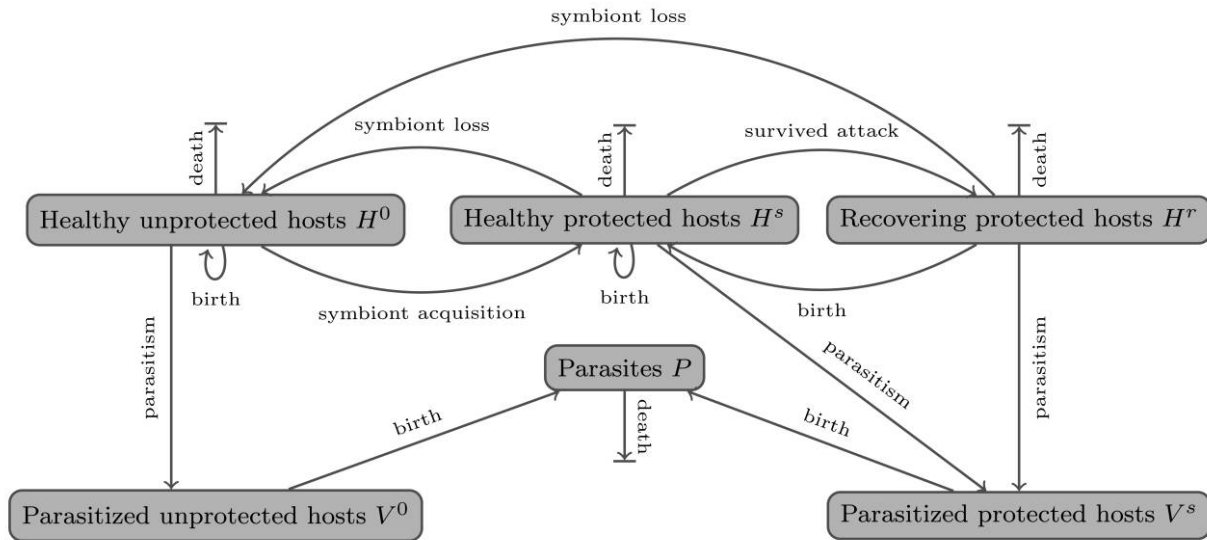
symbiont loss

symbiont loss

survived attack

death

death

death

Healthy unprotected hosts $H^0$

Healthy protected hosts $H^s$

Recovering protected hosts $H^r$

birth

birth

symbiont acquisition

birth

parasitism

parasitism

parasitism

Parasites $P$

death

birth

birth

Parasitized unprotected hosts $V^0$

Parasitized protected hosts $V^s$